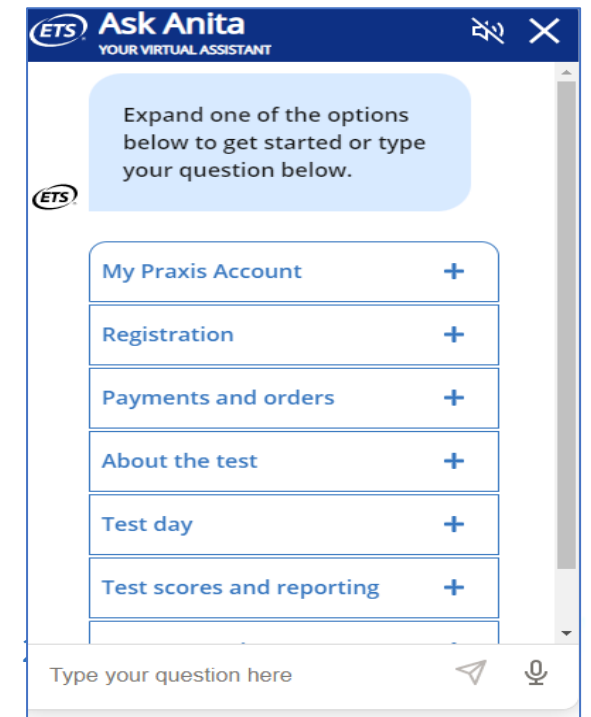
ETS Ask Anita
YOUR VIRTUAL ASSISTANT

Expand one of the options below to get started or type your question below.

ETS

My Praxis Account +
Registration +
Payments and orders +
About the test +
Test day +
Test scores and reporting +
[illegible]

Type your question here